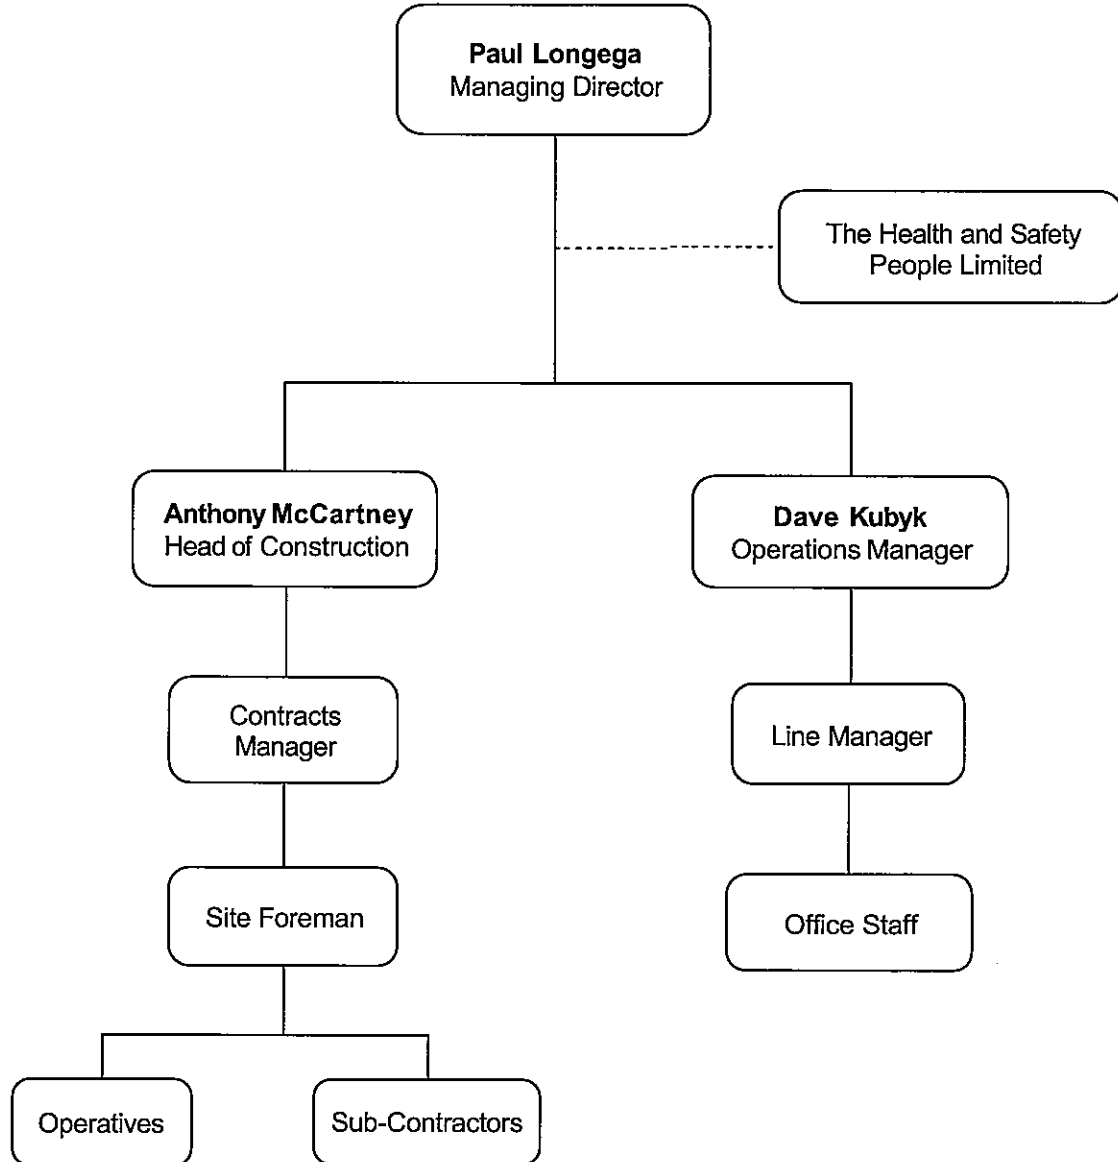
**Paul Longega**
Managing Director

The Health and Safety People Limited

**Anthony McCartney**
Head of Construction

**Dave Kubyk**
Operations Manager

Contracts Manager

Line Manager

Site Foreman

Office Staff

Operatives

Sub-Contractors